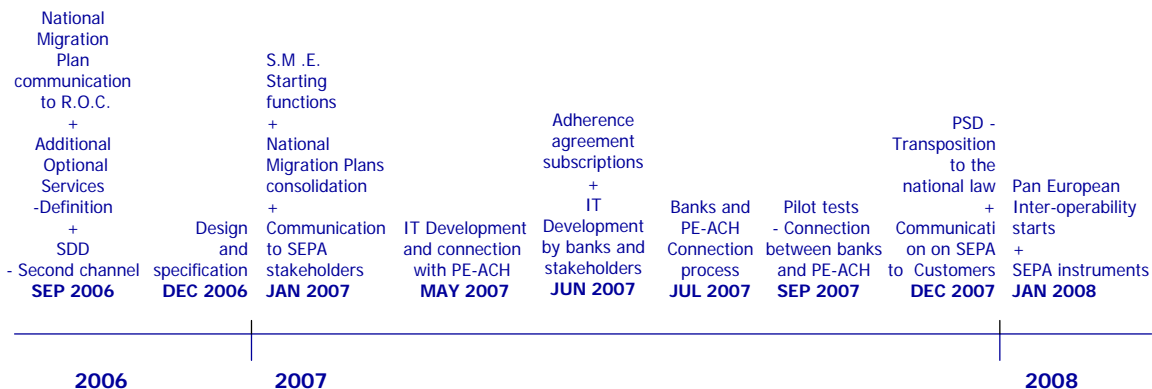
National Migration Plan communication to R.O.C. + Additional Optional Services -Definition + SDD - Second channel
SEP 2006

Design and specification
DEC 2006

S.M .E. Starting functions + National Migration Plans consolidation + Communication to SEPA stakeholders
JAN 2007

IT Development and connection with PE-ACH
MAY 2007

Adherence agreement subscriptions + IT Development by banks and stakeholders
JUN 2007

Banks and PE-ACH Connection process
JUL 2007

Pilot tests - Connection between banks and PE-ACH
SEP 2007

PSD - Transposition to the national law + Communication on SEPA to Customers
DEC 2007

Pan European Inter-operability starts + SEPA instruments
JAN 2008

2006

2007

2008